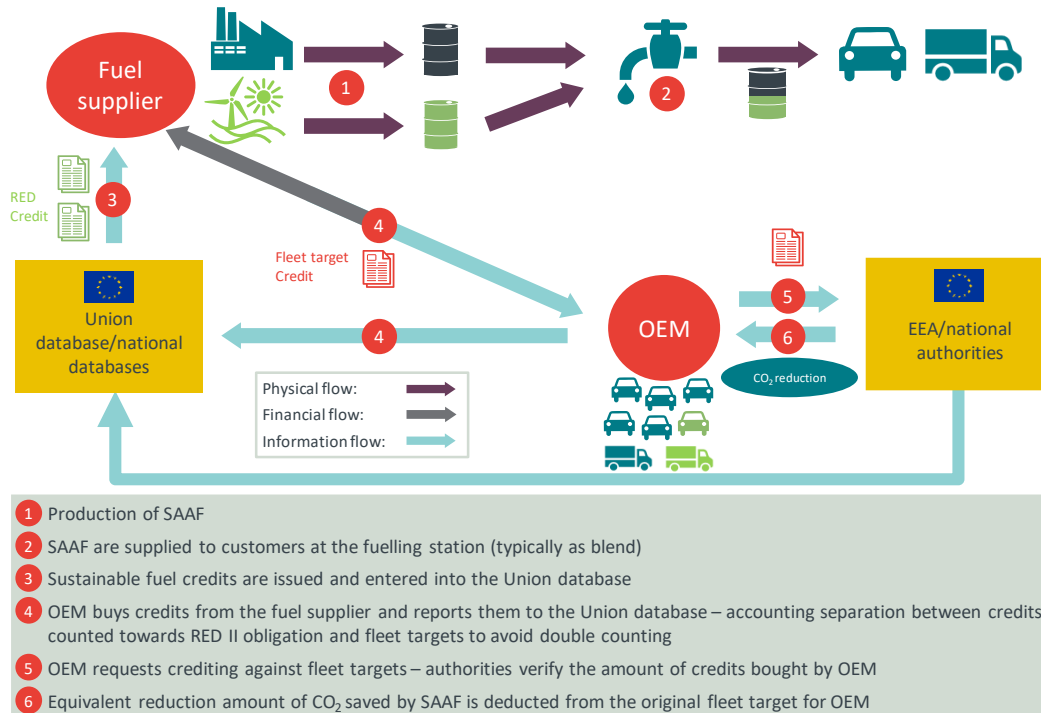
Fuel supplier

1

2

RED Credit

3

4

Fleet target Credit

Union database/national databases

4

OEM

5

6

$CO_2$ reduction

EEA/national authorities

Physical flow:

Financial flow:

Information flow:

1 Production of SAAF

2 SAAF are supplied to customers at the fuelling station (typically as blend)

3 Sustainable fuel credits are issued and entered into the Union database

4 OEM buys credits from the fuel supplier and reports them to the Union database – accounting separation between credits counted towards RED II obligation and fleet targets to avoid double counting

5 OEM requests crediting against fleet targets – authorities verify the amount of credits bought by OEM

6 Equivalent reduction amount of $CO_2$ saved by SAAF is deducted from the original fleet target for OEM